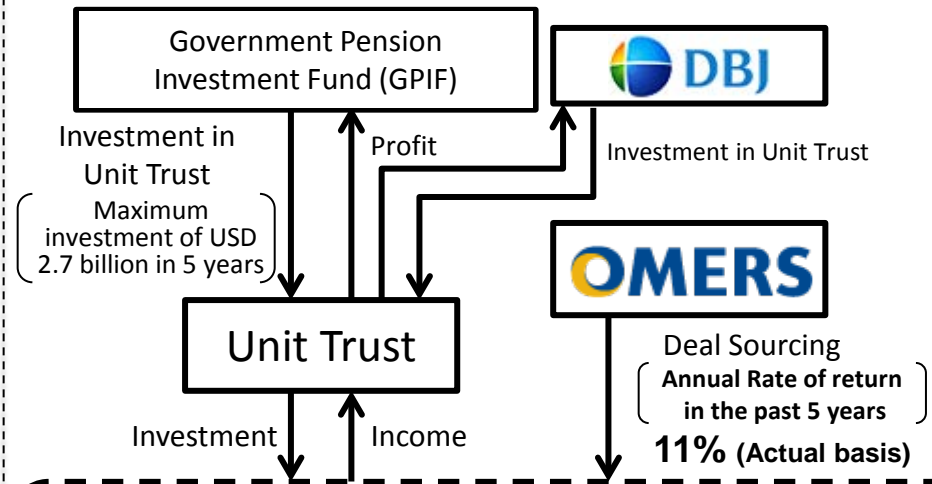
Government Pension Investment Fund (GPIF)

DBJ

Investment in Unit Trust

Profit

Investment in Unit Trust

Maximum investment of USD 2.7 billion in 5 years

OMERS

Unit Trust

Deal Sourcing

Annual Rate of return in the past 5 years

Investment

Income

11% (Actual basis)